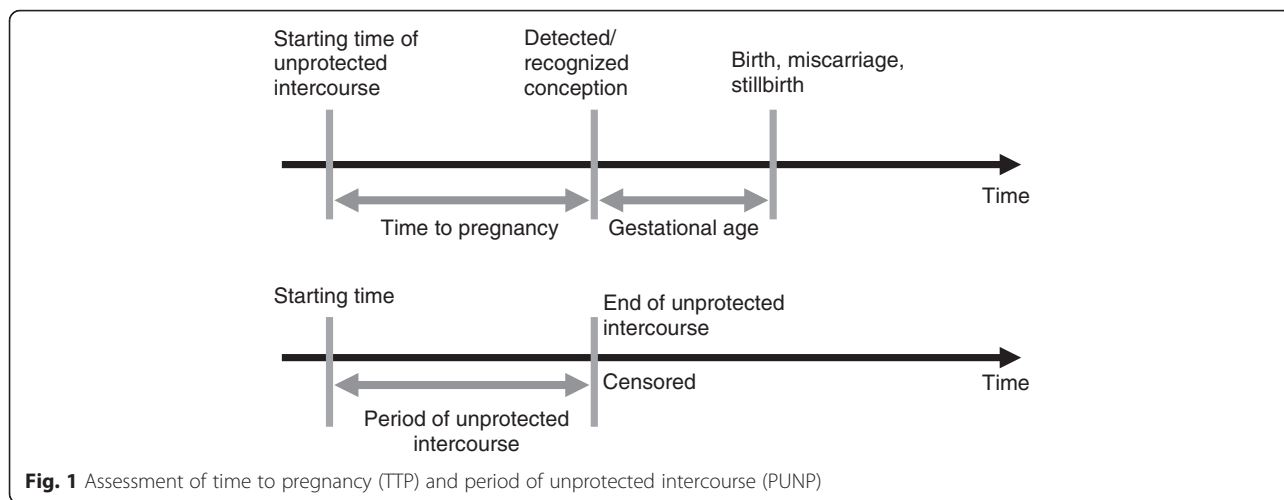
Starting time of unprotected intercourse

Detected/ recognized conception

Birth, miscarriage, stillbirth

Time

Time to pregnancy

Gestational age

Starting time

End of unprotected intercourse

Censored

Time

Period of unprotected intercourse

**Fig. 1** Assessment of time to pregnancy (TTP) and period of unprotected intercourse (PUNP)